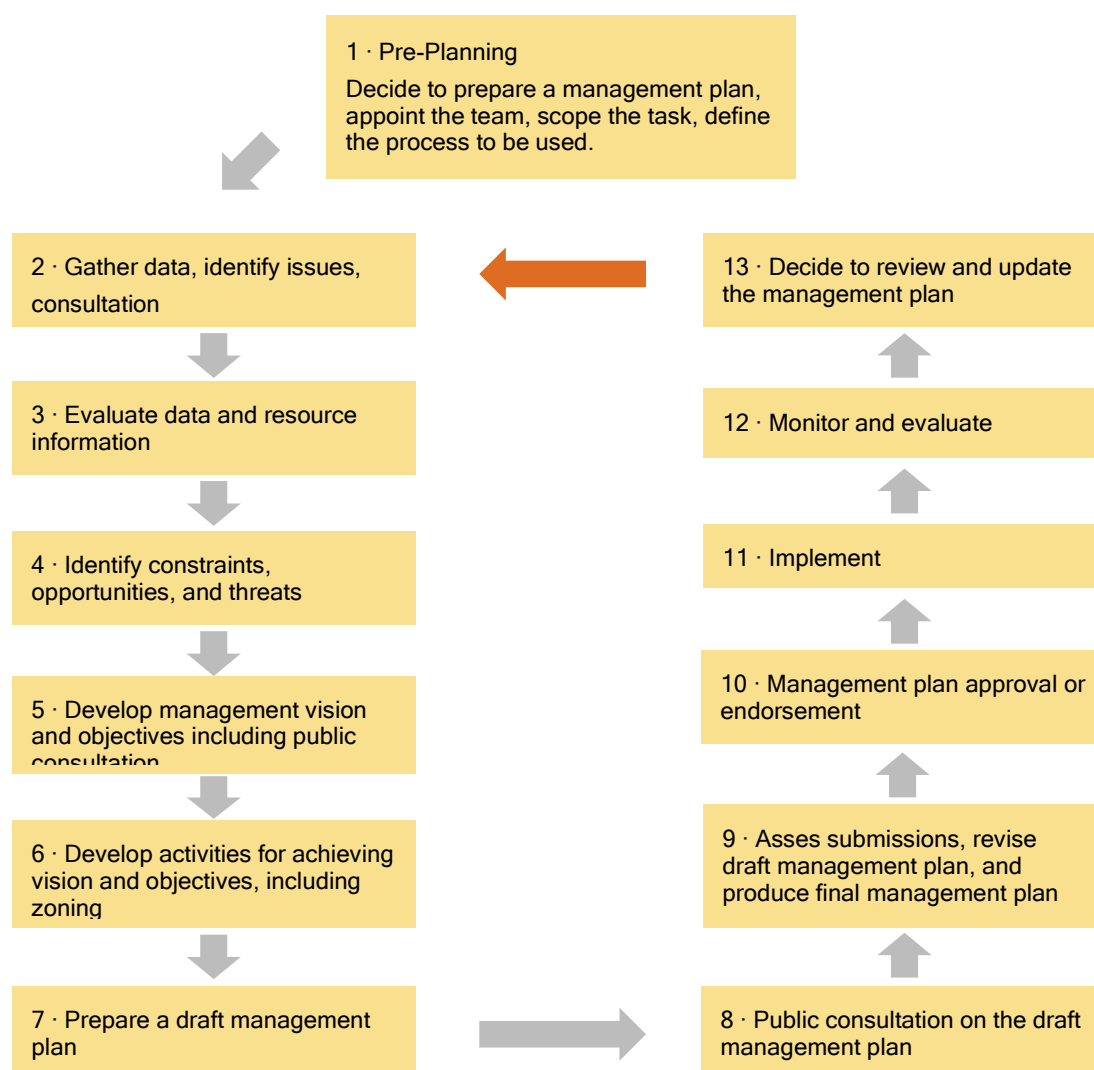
1 · Pre-Planning

Decide to prepare a management plan, appoint the team, scope the task, define the process to be used.

2 · Gather data, identify issues, consultation

3 · Evaluate data and resource information

4 · Identify constraints, opportunities, and threats

5 · Develop management vision and objectives including public consultation

6 · Develop activities for achieving vision and objectives, including zoning

7 · Prepare a draft management plan

8 · Public consultation on the draft management plan

9 · Asses submissions, revise draft management plan, and produce final management plan

10 · Management plan approval or endorsement

11 · Implement

12 · Monitor and evaluate

13 · Decide to review and update the management plan